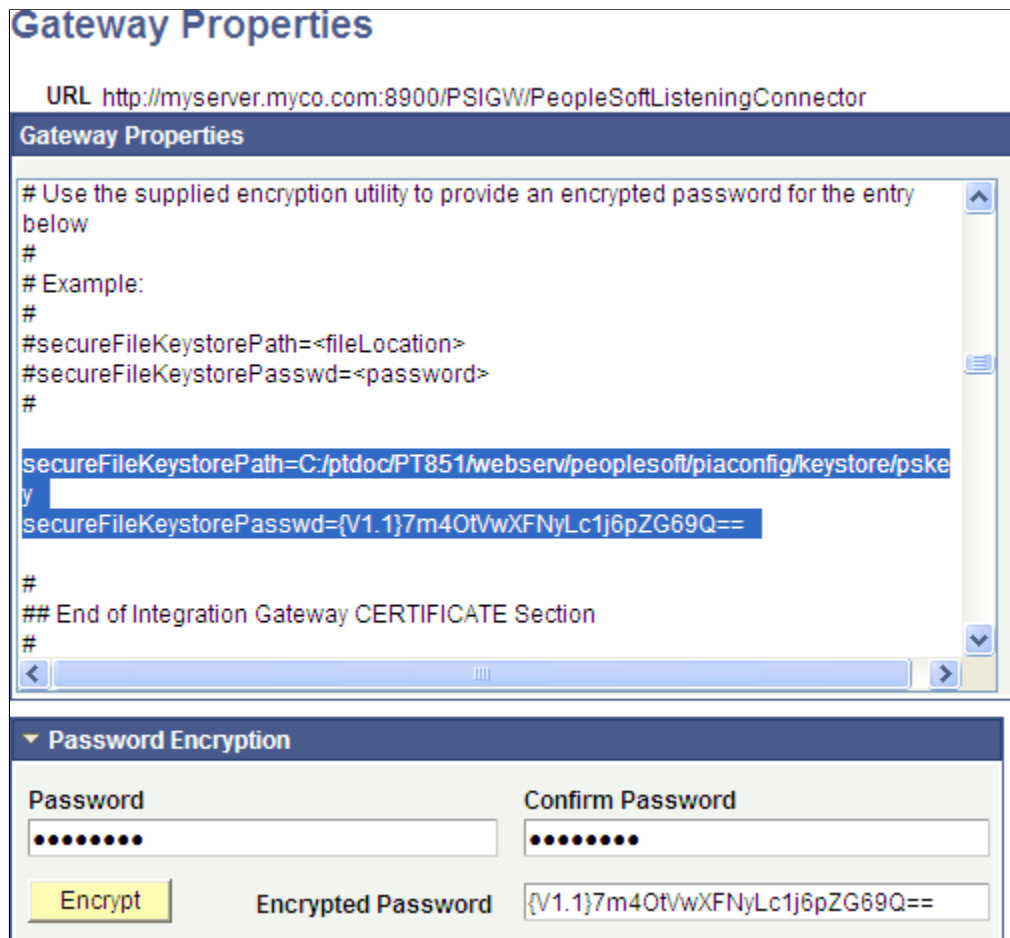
Gateway Properties

URL http://myserver.myco.com:8900/PSIGW/PeopleSoftListeningConnector

Gateway Properties

# Use the supplied encryption utility to provide an encrypted password for the entry below
#
# Example:
#
#secureFileKeystorePath=<fileLocation>
#secureFileKeystorePasswd=<password>
#

secureFileKeystorePath=C:/ptdoc/PT851/webserv/peoplesoft/piaconfig/keystore/pskey
secureFileKeystorePasswd={V1.1}7m4OtVwXFNyLc1j6pZG69Q==

#
## End of Integration Gateway CERTIFICATE Section
#

Password Encryption

Password
••••••••

Confirm Password
••••••••

Encrypt

Encrypted Password {V1.1}7m4OtVwXFNyLc1j6pZG69Q==